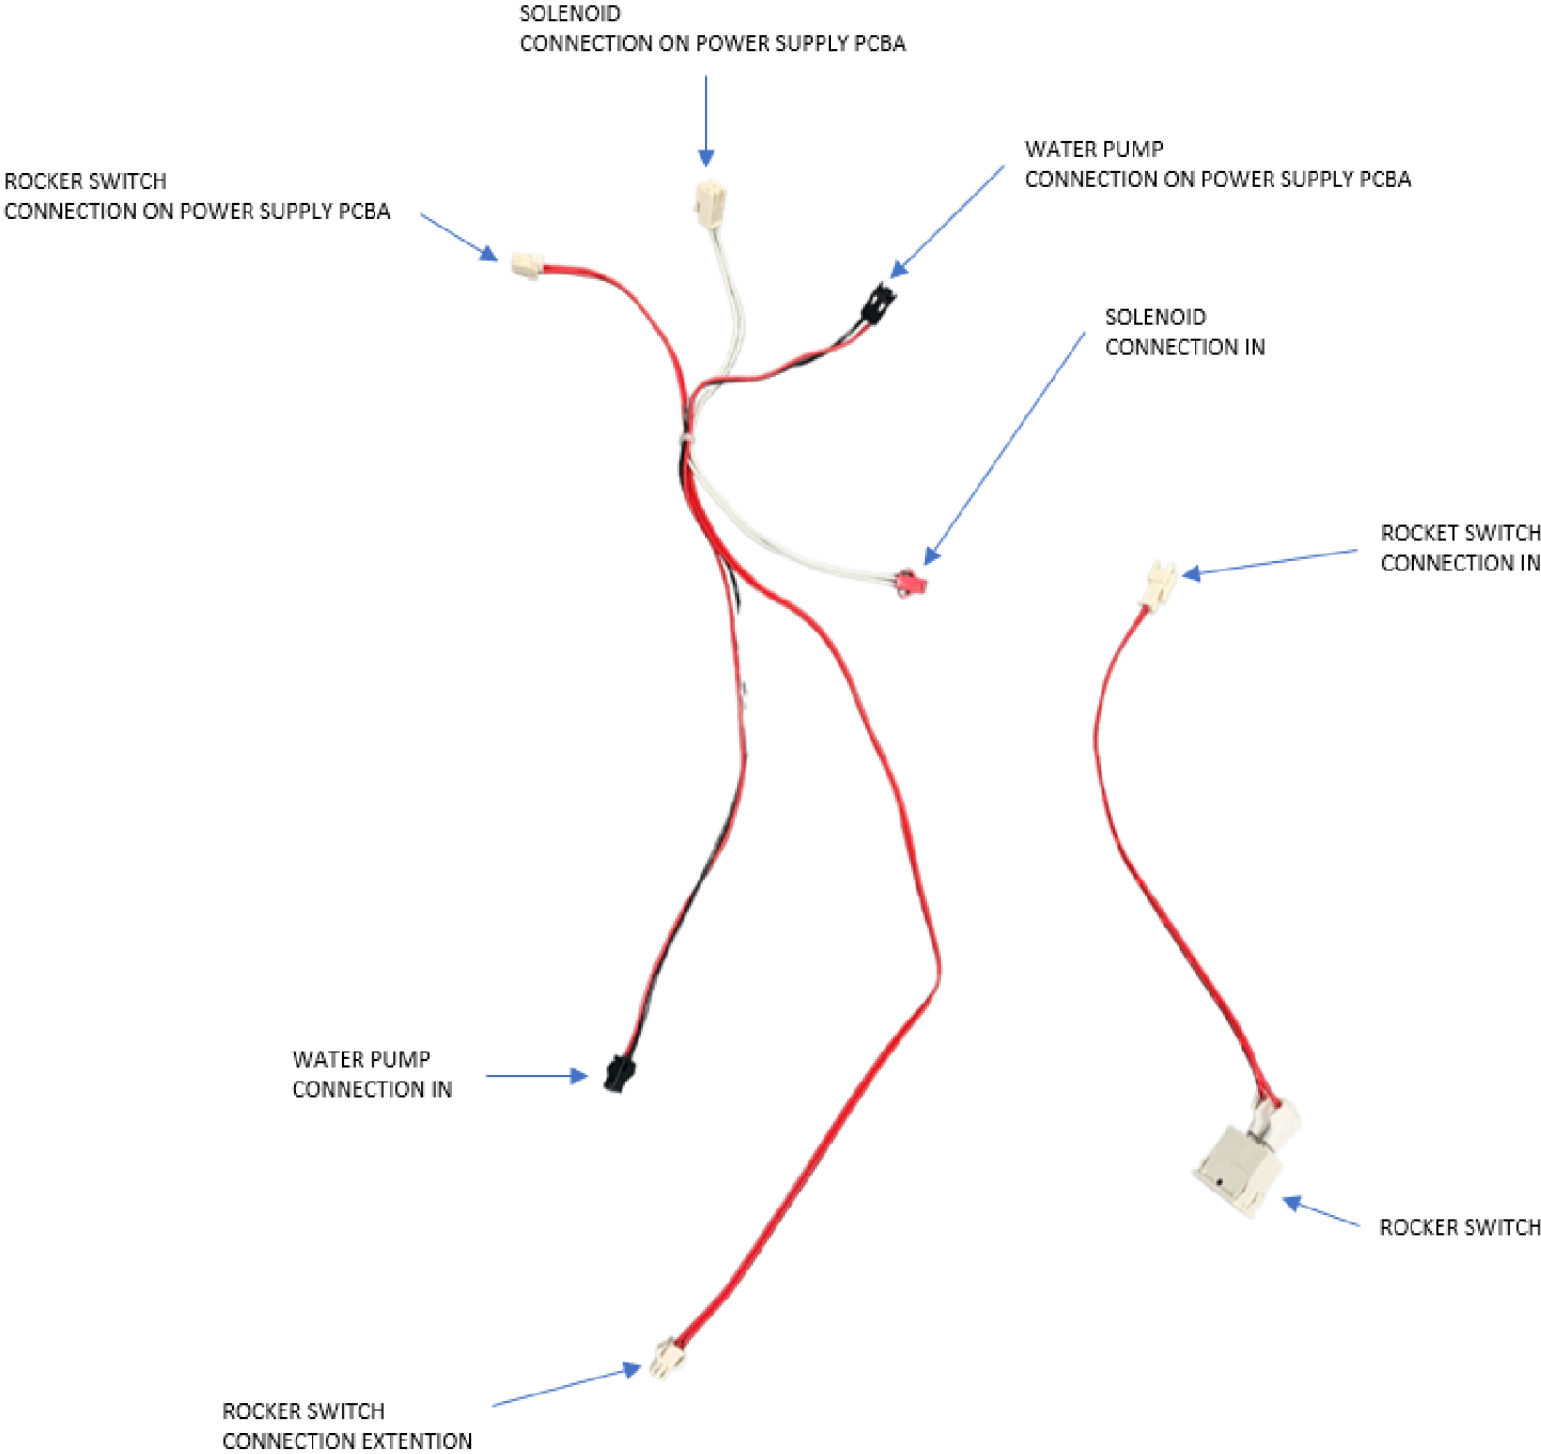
SOLENOID
CONNECTION ON POWER SUPPLY PCBA

ROCKER SWITCH
CONNECTION ON POWER SUPPLY PCBA

WATER PUMP
CONNECTION ON POWER SUPPLY PCBA

SOLENOID
CONNECTION IN

ROCKET SWITCH
CONNECTION IN

WATER PUMP
CONNECTION IN

ROCKER SWITCH

ROCKER SWITCH
CONNECTION EXTENTION